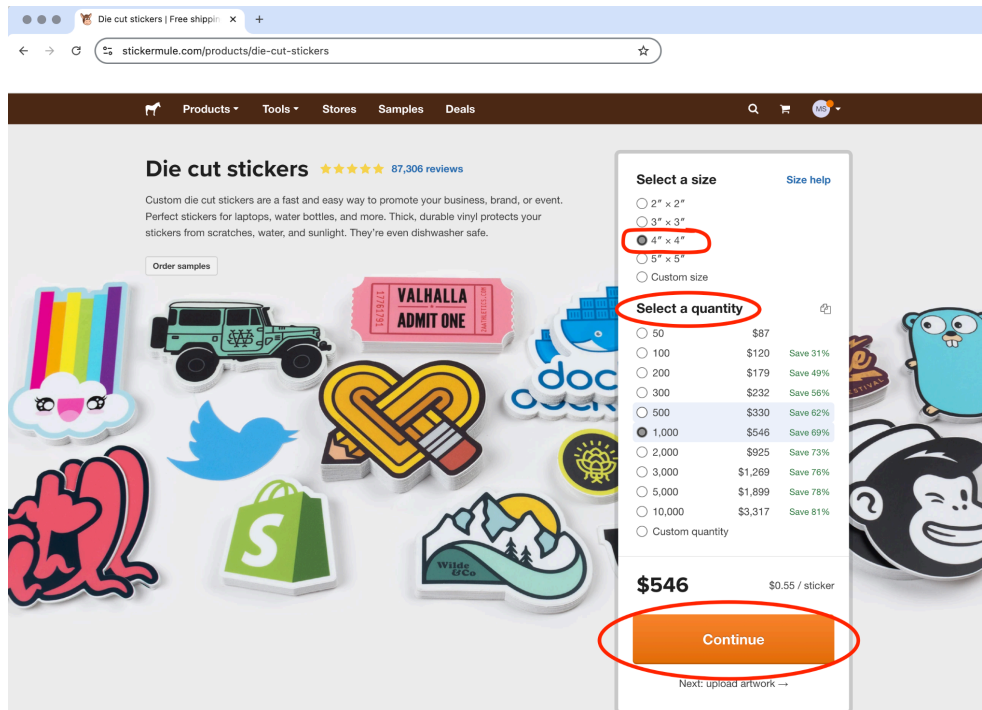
Die cut stickers | Free shippin ×

stickermule.com/products/die-cut-stickers

Products ▾ Tools ▾ Stores Samples Deals

MS

Die cut stickers ★★★★★ 87,306 reviews

Custom die cut stickers are a fast and easy way to promote your business, brand, or event. Perfect stickers for laptops, water bottles, and more. Thick, durable vinyl protects your stickers from scratches, water, and sunlight. They're even dishwasher safe.

Order samples

VALHALLA ADMIT ONE

Wilde & Co

Select a size Size help

2″ × 2″
3″ × 3″
4″ × 4″
5″ × 5″
Custom size

Select a quantity

| | | |
|---|---|---|
| 50 | $87 | |
| 100 | $120 | Save 31% |
| 200 | $179 | Save 49% |
| 300 | $232 | Save 56% |
| 500 | $330 | Save 62% |
| 1,000 | $546 | Save 69% |
| 2,000 | $925 | Save 73% |
| 3,000 | $1,269 | Save 76% |
| 5,000 | $1,899 | Save 78% |
| 10,000 | $3,317 | Save 81% |
| Custom quantity | | |

$546 $0.55 / sticker

Continue

Next: upload artwork →